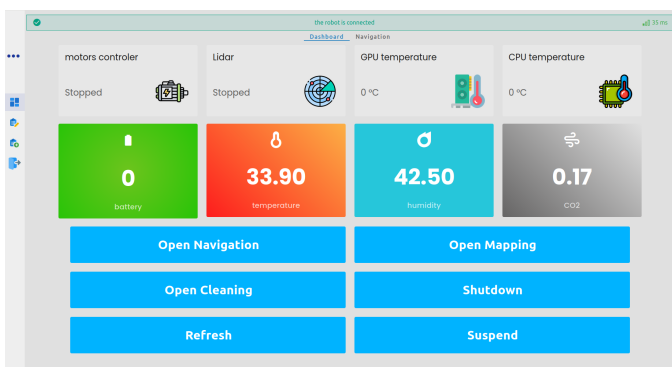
the robot is connected

35 ms

Dashboard Navigation

motors controler

Stopped

Lidar

Stopped

GPU temperature

0 ºC

CPU temperature

0 ºC

0

battery

33.90

temperature

42.50

humidity

0.17

CO2

Open Navigation

Open Mapping

Open Cleaning

Shutdown

Refresh

Suspend